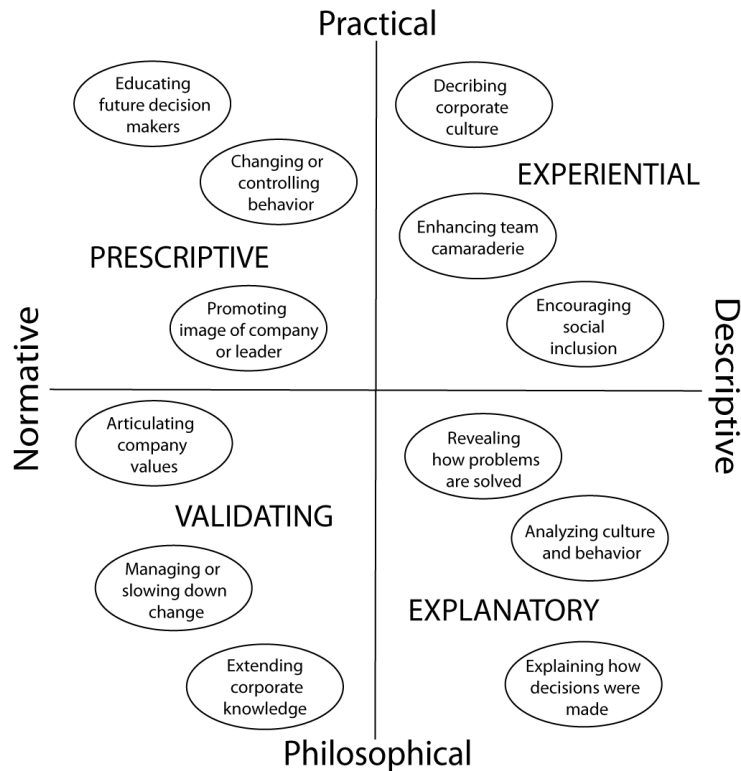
Practical

Educating future decision makers

Changing or controlling behavior

PRESCRIPTIVE

Promoting image of company or leader

Decribing corporate culture

EXPERIENTIAL

Enhancing team camaraderie

Encouraging social inclusion

Normative

Descriptive

Articulating company values

VALIDATING

Managing or slowing down change

Extending corporate knowledge

Revealing how problems are solved

Analyzing culture and behavior

EXPLANATORY

Explaining how decisions were made

Philosophical